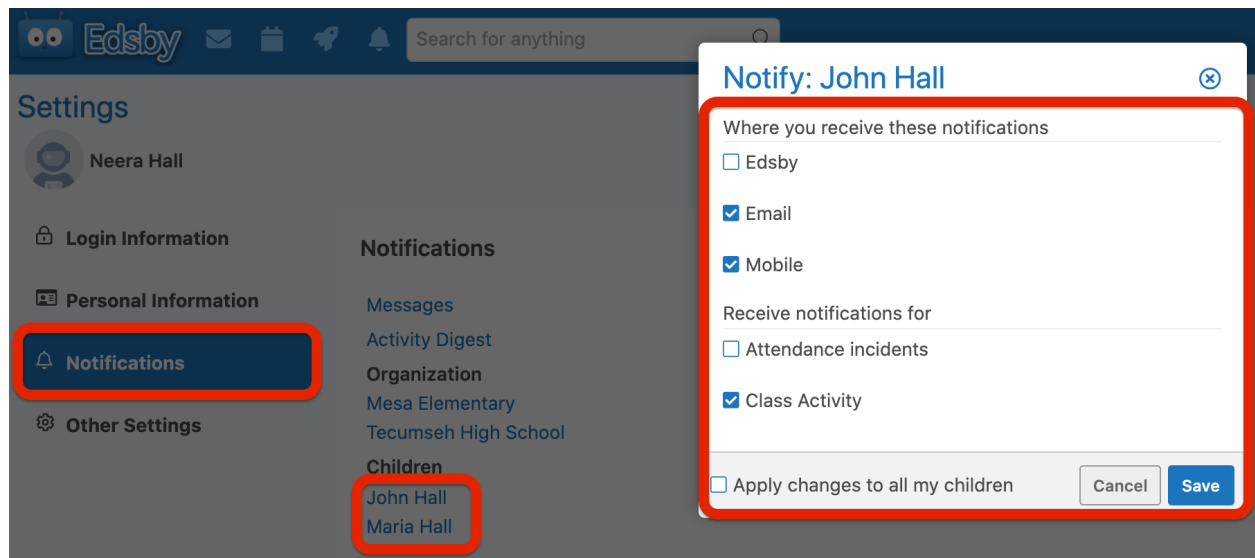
Edsby

Search for anything

Settings

Neera Hall

Login Information

Personal Information

Notifications

Other Settings

Notifications

Messages

Activity Digest

Organization

Mesa Elementary

Tecumseh High School

Children

John Hall

Maria Hall

Notify: John Hall

Where you receive these notifications

Edsby

Email

Mobile

Receive notifications for

Attendance incidents

Class Activity

Apply changes to all my children

Cancel

Save